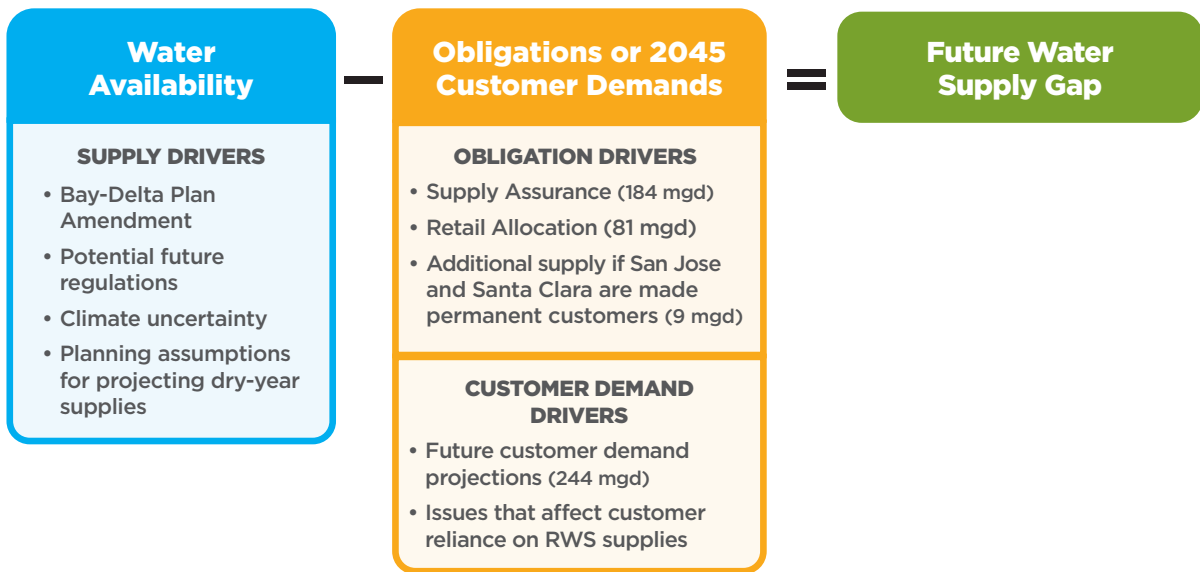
Water Availability

SUPPLY DRIVERS

• Bay-Delta Plan Amendment
• Potential future regulations
• Climate uncertainty
• Planning assumptions for projecting dry-year supplies

–

Obligations or 2045 Customer Demands

OBLIGATION DRIVERS

• Supply Assurance (184 mgd)
• Retail Allocation (81 mgd)
• Additional supply if San Jose and Santa Clara are made permanent customers (9 mgd)

CUSTOMER DEMAND DRIVERS

• Future customer demand projections (244 mgd)
• Issues that affect customer reliance on RWS supplies

=

Future Water Supply Gap